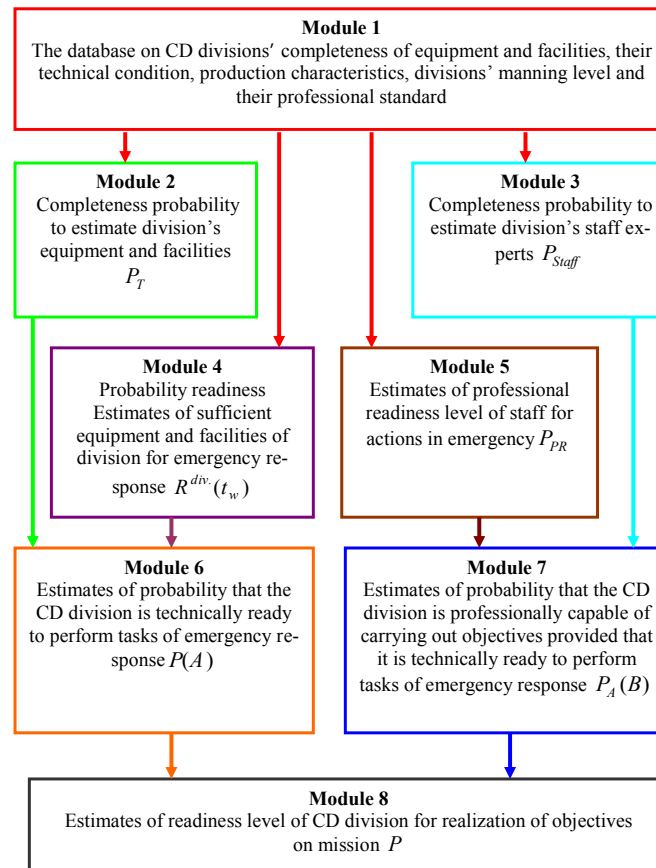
**Module 1**
The database on CD divisions′ completeness of equipment and facilities, their technical condition, production characteristics, divisions' manning level and their professional standard

**Module 2**
Completeness probability to estimate division's equipment and facilities $P_T$

**Module 3**
Completeness probability to estimate division's staff experts $P_{Staff}$

**Module 4**
Probability readiness Estimates of sufficient equipment and facilities of division for emergency response $R^{div.}(t_w)$

**Module 5**
Estimates of professional readiness level of staff for actions in emergency $P_{PR}$

**Module 6**
Estimates of probability that the CD division is technically ready to perform tasks of emergency response $P(A)$

**Module 7**
Estimates of probability that the CD division is professionally capable of carrying out objectives provided that it is technically ready to perform tasks of emergency response $P_A(B)$

**Module 8**
Estimates of readiness level of CD division for realization of objectives on mission $P$